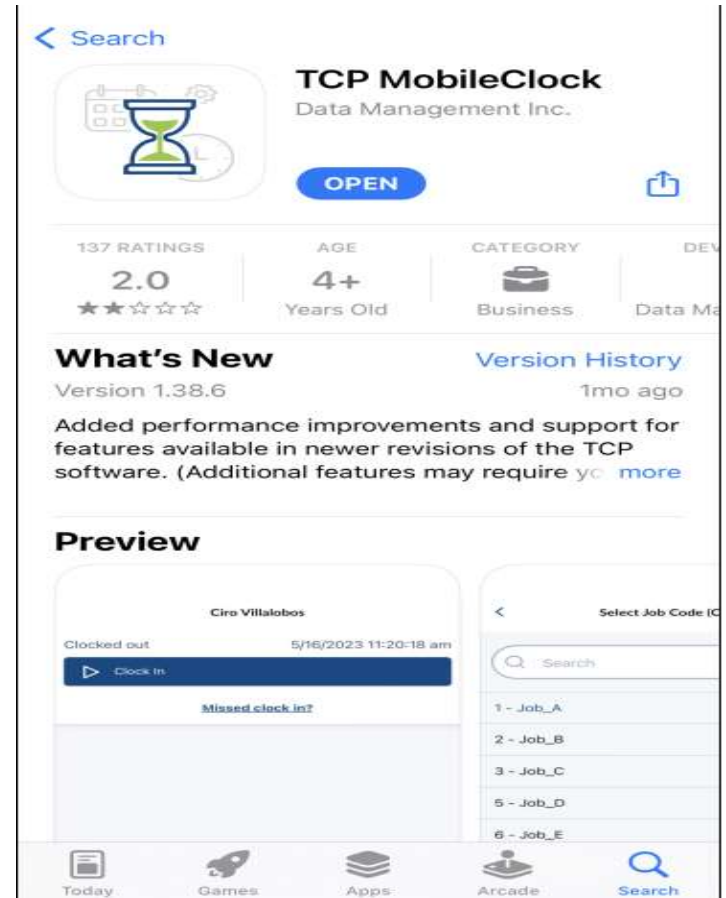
< Search

TCP MobileClock
Data Management Inc.

OPEN

137 RATINGS
2.0
★★☆☆☆

AGE
4+
Years Old

CATEGORY
Business

DEV
Data Ma

What's New
Version History
Version 1.38.6
1mo ago

Added performance improvements and support for features available in newer revisions of the TCP software. (Additional features may require yo more

Preview

Ciro Villalobos
Clocked out
5/16/2023 11:20:18 am
Clock In
Missed clock in?

<
Select Job Code (C
Search
1 - Job_A
2 - Job_B
3 - Job_C
5 - Job_D
6 - Job_E

Today
Games
Apps
Arcade
Search